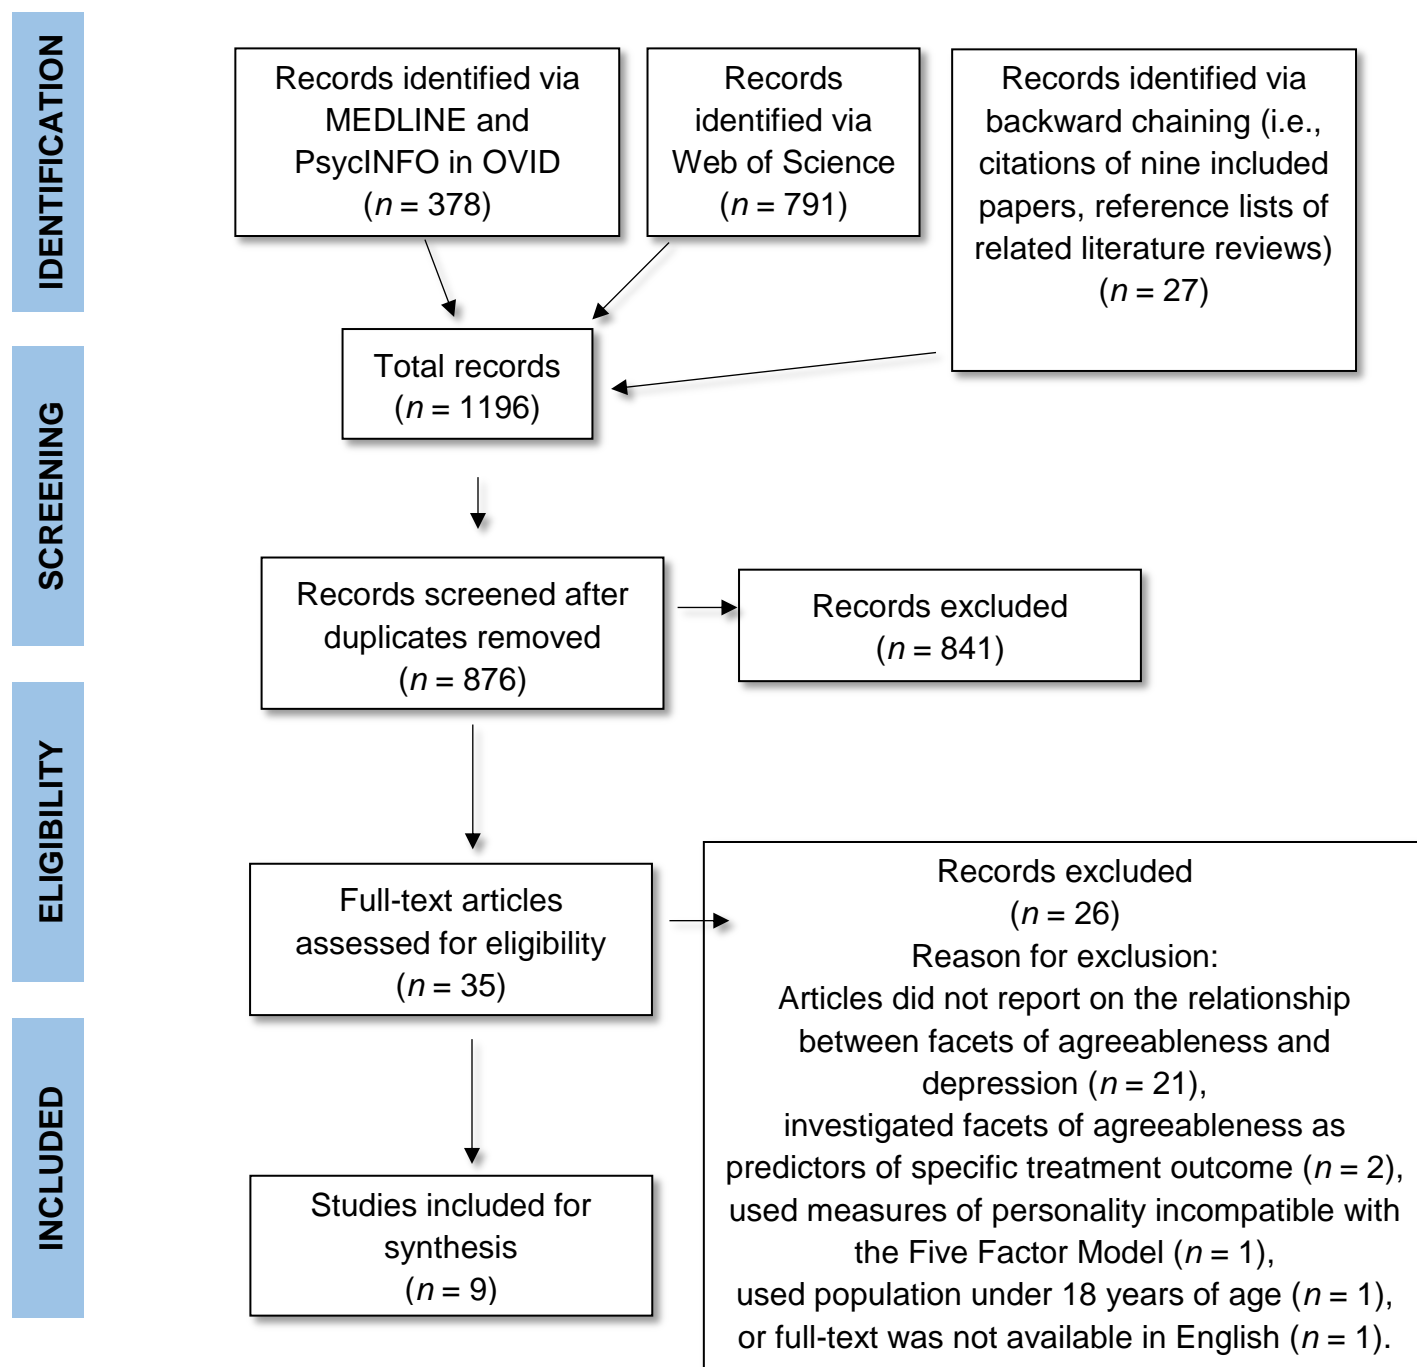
IDENTIFICATION

SCREENING

ELIGIBILITY

INCLUDED

Records identified via MEDLINE and PsycINFO in OVID ($n$ = 378)

Records identified via Web of Science ($n$ = 791)

Records identified via backward chaining (i.e., citations of nine included papers, reference lists of related literature reviews) ($n$ = 27)

Total records ($n$ = 1196)

Records screened after duplicates removed ($n$ = 876)

Records excluded ($n$ = 841)

Full-text articles assessed for eligibility ($n$ = 35)

Records excluded ($n$ = 26)
Reason for exclusion:
Articles did not report on the relationship between facets of agreeableness and depression ($n$ = 21),
investigated facets of agreeableness as predictors of specific treatment outcome ($n$ = 2),
used measures of personality incompatible with the Five Factor Model ($n$ = 1),
used population under 18 years of age ($n$ = 1),
or full-text was not available in English ($n$ = 1).

Studies included for synthesis ($n$ = 9)